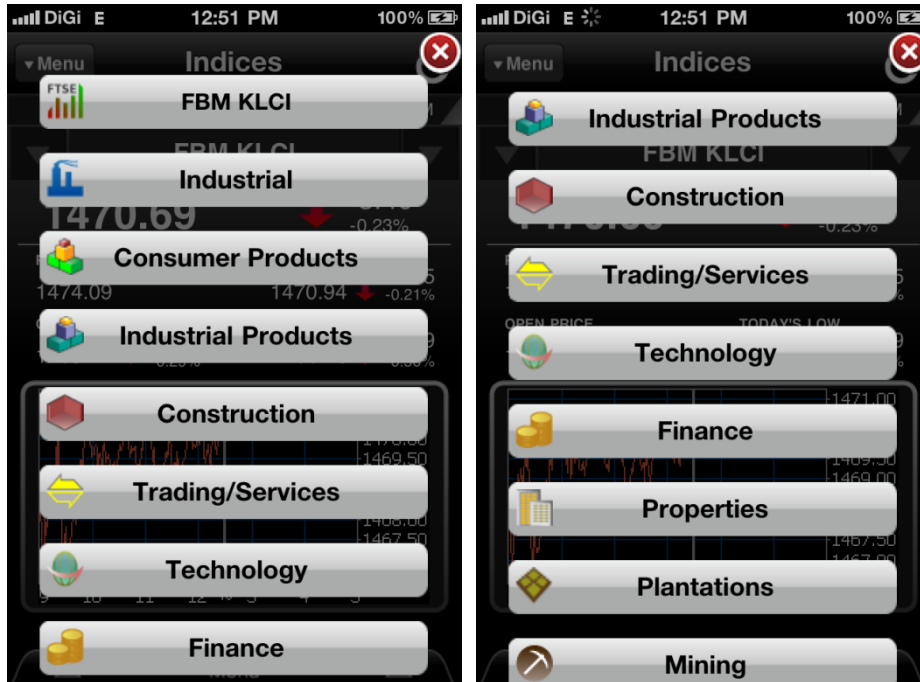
DiGi E 12:51 PM 100%

Menu Indices

FTSE

FBM KLCI

FBM KLCI

Industrial

1470.69

-0.23%

Consumer Products

1474.09

1470.94

-0.21%

Industrial Products

Construction

1470.00

1469.50

Trading/Services

1468.00

1467.50

Technology

Finance

DiGi E 12:51 PM 100%

Menu Indices

Industrial Products

FBM KLCI

Construction

-0.23%

Trading/Services

OPEN PRICE

TODAY'S LOW

Technology

1471.00

Finance

1469.50

1469.00

Properties

1467.50

Plantations

Mining